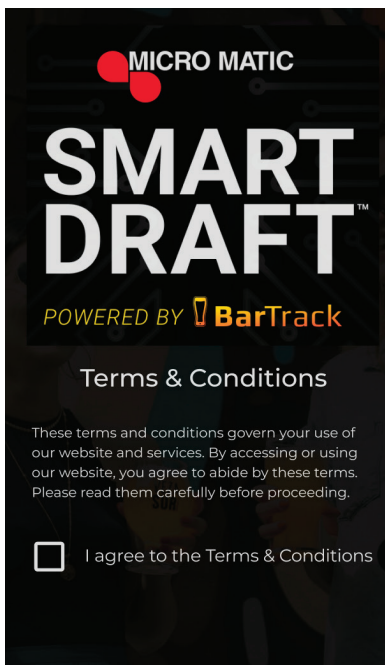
MICRO MATIC

SMART DRAFT™

POWERED BY BarTrack

Terms & Conditions

These terms and conditions govern your use of our website and services. By accessing or using our website, you agree to abide by these terms. Please read them carefully before proceeding.

I agree to the Terms & Conditions